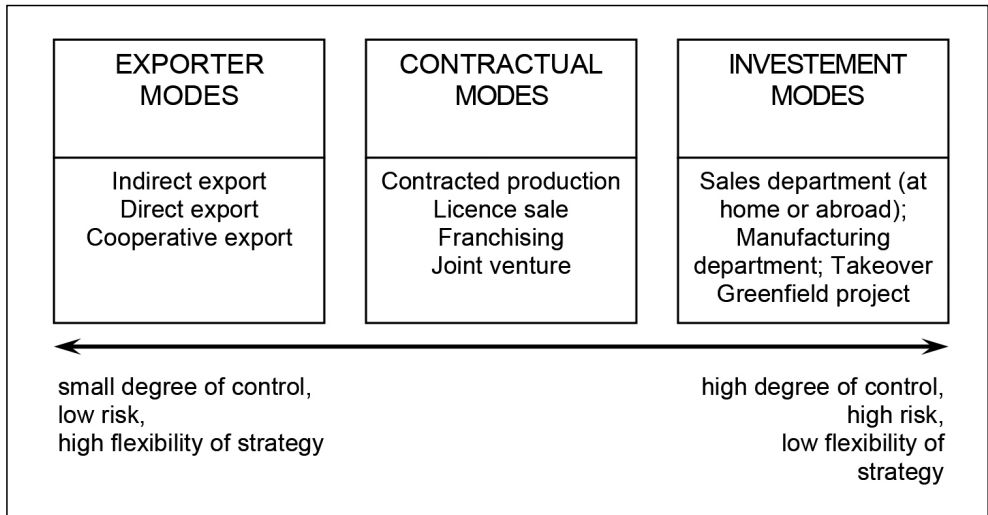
EXPORTER MODES

Indirect export
Direct export
Cooperative export

CONTRACTUAL MODES

Contracted production
Licence sale
Franchising
Joint venture

INVESTEMENT MODES

Sales department (at home or abroad); Manufacturing department; Takeover Greenfield project

small degree of control, low risk, high flexibility of strategy

high degree of control, high risk, low flexibility of strategy